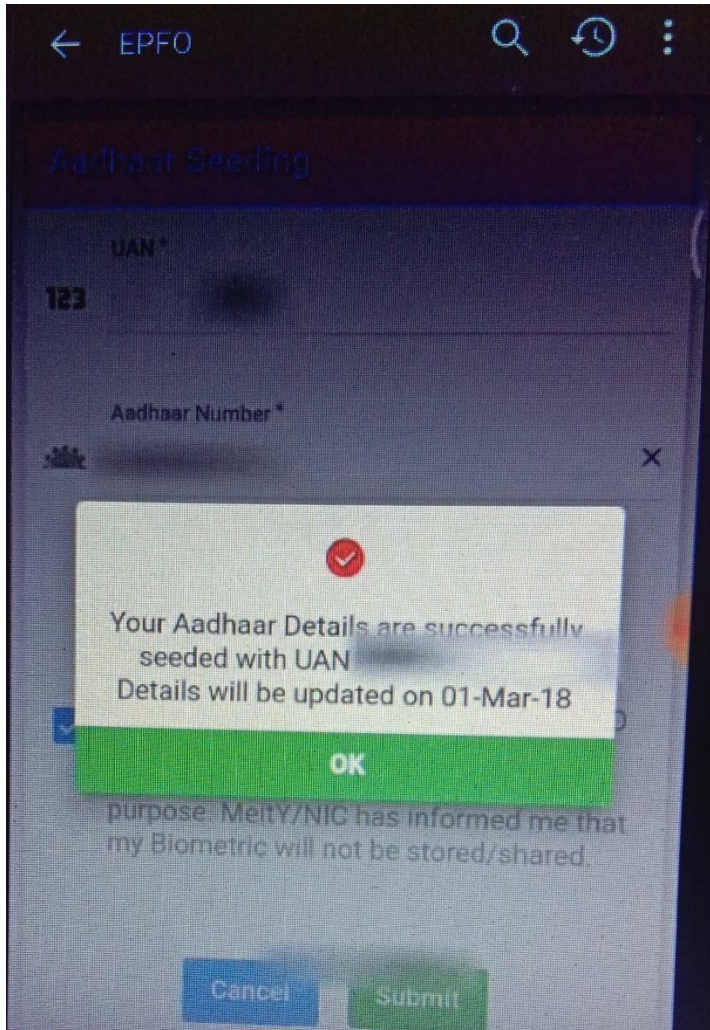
← EPFO

Aadhaar Seeding

UAN*

123 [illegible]

Aadhaar Number*

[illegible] ×

Your Aadhaar Details are successfully seeded with UAN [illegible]
Details will be updated on 01-Mar-18

OK

purpose. MeitY/NIC has informed me that my Biometric will not be stored/shared.

Cancel Submit